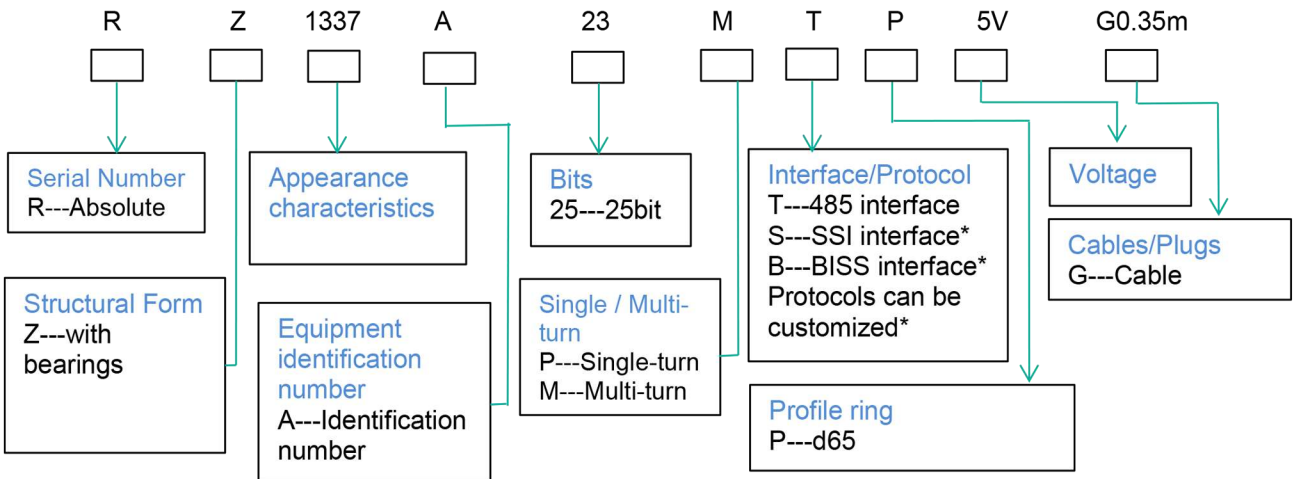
R Z 1337 A 23 M T P 5V G0.35m

Serial Number
R---Absolute

Structural Form
Z---with bearings

Appearance characteristics

Equipment identification number
A---Identification number

Bits
25---25bit

Single / Multi-turn
P---Single-turn
M---Multi-turn

Interface/Protocol
T---485 interface
S---SSI interface*
B---BISS interface*
Protocols can be customized*

Profile ring
P---d65

Voltage

Cables/Plugs
G---Cable